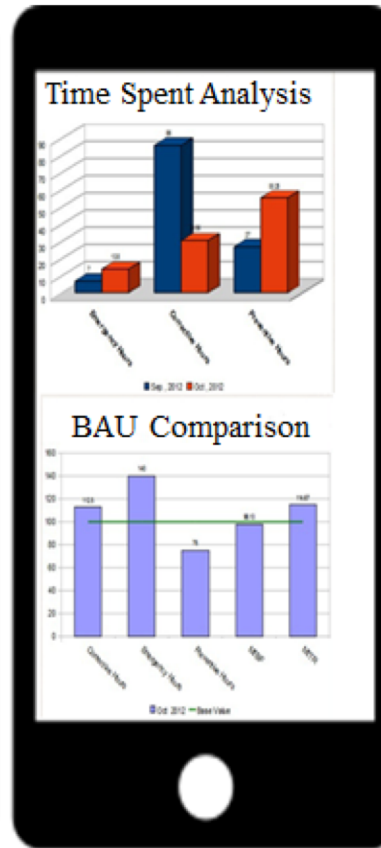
Time Spent Analysis

90
80
70
60
50
40
30
20
10
0

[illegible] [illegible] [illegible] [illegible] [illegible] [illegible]

Emergency Hours
Corrective Hours
Preventive Hours

Sep, 2012 Oct, 2012

BAU Comparison

160
140
120
100
80
60
40
20
0

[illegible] 140 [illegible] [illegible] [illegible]

Corrective Hours
Emergency Hours
Preventive Hours
MTBF
MTTR

Oct, 2012 Base Value